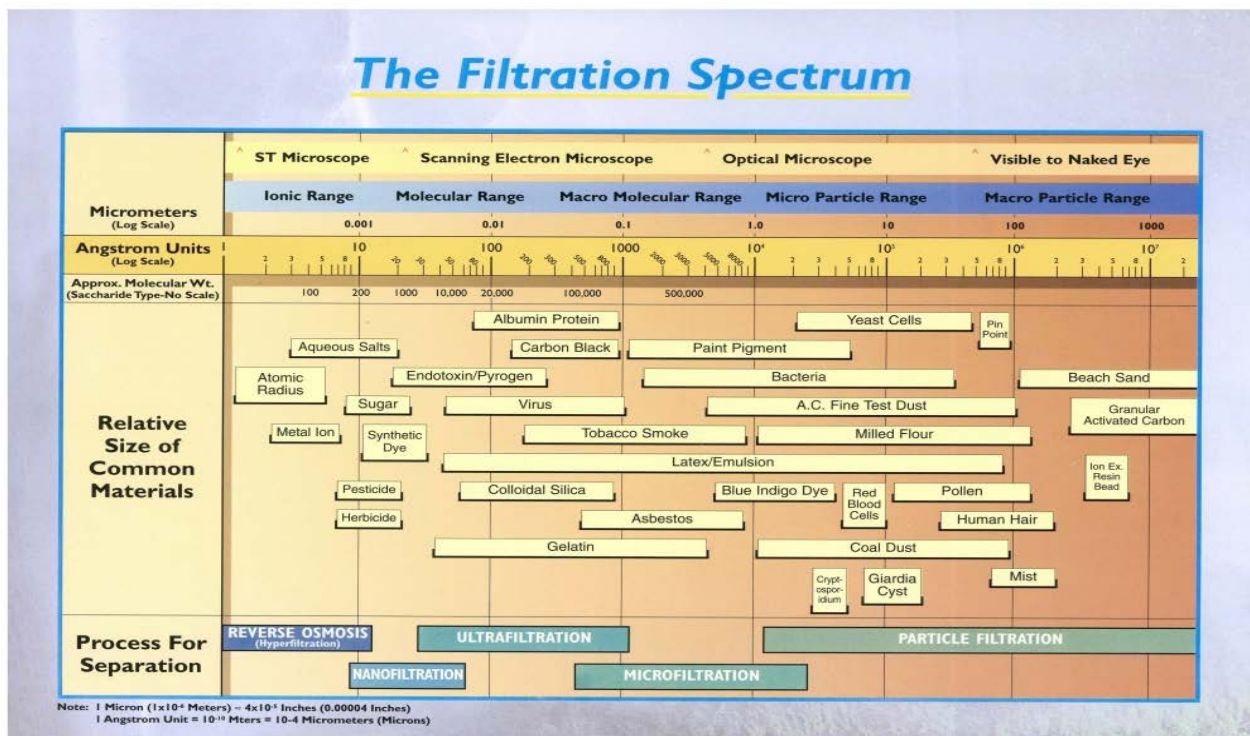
The Filtration Spectrum

ST Microscope | Scanning Electron Microscope | Optical Microscope | Visible to Naked Eye

Ionic Range | Molecular Range | Macro Molecular Range | Micro Particle Range | Macro Particle Range

Micrometers (Log Scale) 0.001 0.01 0.1 1.0 10 100 1000

Angstrom Units (Log Scale) 1 2 3 5 8 10 20 30 50 80 100 200 300 500 800 1000 2000 3000 5000 8000 $10^4$ 2 3 5 8 $10^5$ 2 3 5 8 $10^6$ 2 3 5 8 $10^7$ 2

Approx. Molecular Wt. (Saccharide Type-No Scale) 100 200 1000 10,000 20,000 100,000 500,000

Relative Size of Common Materials

Albumin Protein
Yeast Cells
Pin Point
Aqueous Salts
Carbon Black
Paint Pigment
Atomic Radius
Endotoxin/Pyrogen
Bacteria
Beach Sand
Sugar
Virus
A.C. Fine Test Dust
Granular Activated Carbon
Metal Ion
Synthetic Dye
Tobacco Smoke
Milled Flour
Latex/Emulsion
Ion Ex. Resin Bead
Pesticide
Colloidal Silica
Blue Indigo Dye
Red Blood Cells
Pollen
Herbicide
Asbestos
Human Hair
Gelatin
Coal Dust
Cryptosporidium
Giardia Cyst
Mist

Process For Separation

REVERSE OSMOSIS (Hyperfiltration)
ULTRAFILTRATION
PARTICLE FILTRATION
NANOFILTRATION
MICROFILTRATION

Note: 1 Micron ($1x10^{-6}$ Meters) = $4x10^{-5}$ Inches (0.00004 Inches)
1 Angstrom Unit = $10^{-10}$ Mters = 10-4 Micrometers (Microns)